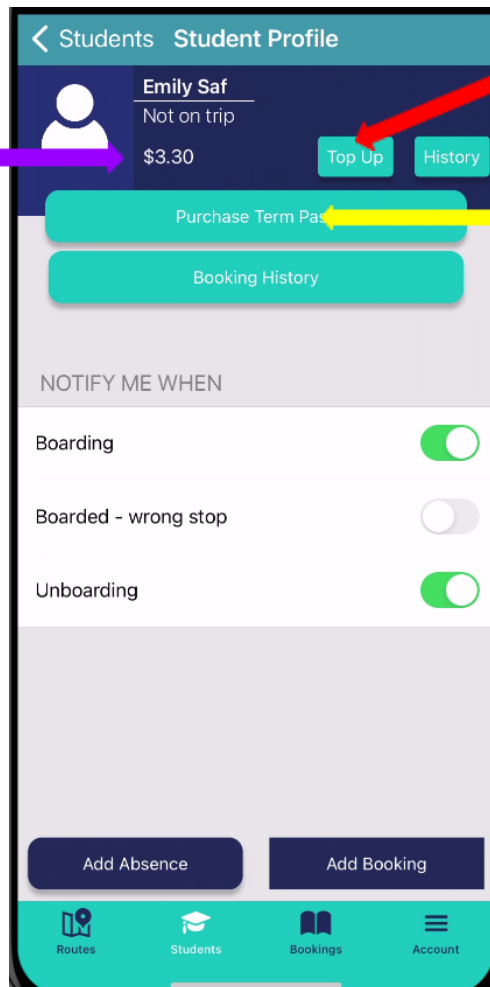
< Students Student Profile

Emily Saf
Not on trip
$3.30

Top Up
History

Purchase Term Pas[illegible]

Booking History

NOTIFY ME WHEN

Boarding

Boarded - wrong stop

Unboarding

Add Absence

Add Booking

Routes
Students
Bookings
Account